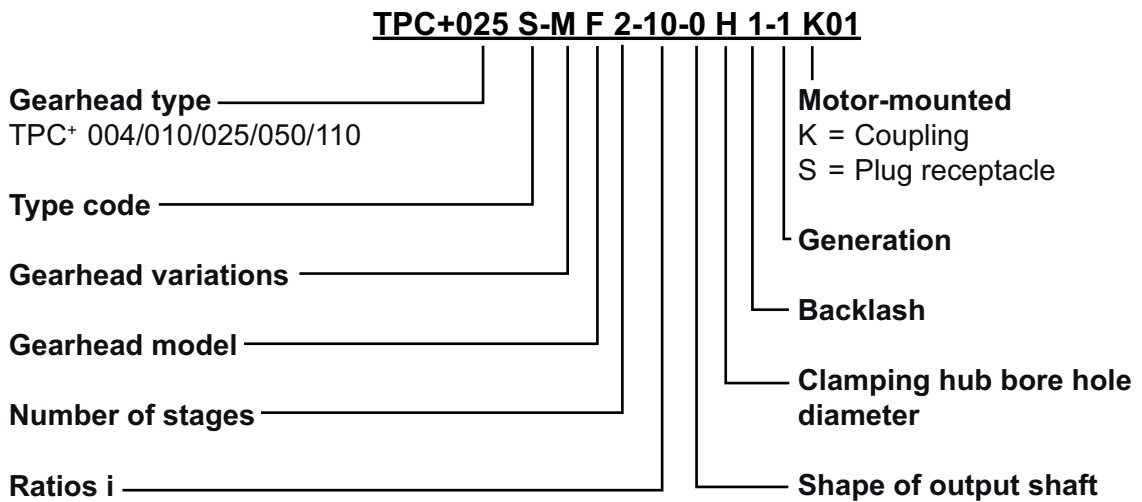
TPC+025 S-M F 2-10-0 H 1-1 K01

Gearhead type
TPC$^{+}$ 004/010/025/050/110

Type code

Gearhead variations

Gearhead model

Number of stages

Ratios i

Motor-mounted
K = Coupling
S = Plug receptacle

Generation

Backlash

Clamping hub bore hole diameter

Shape of output shaft